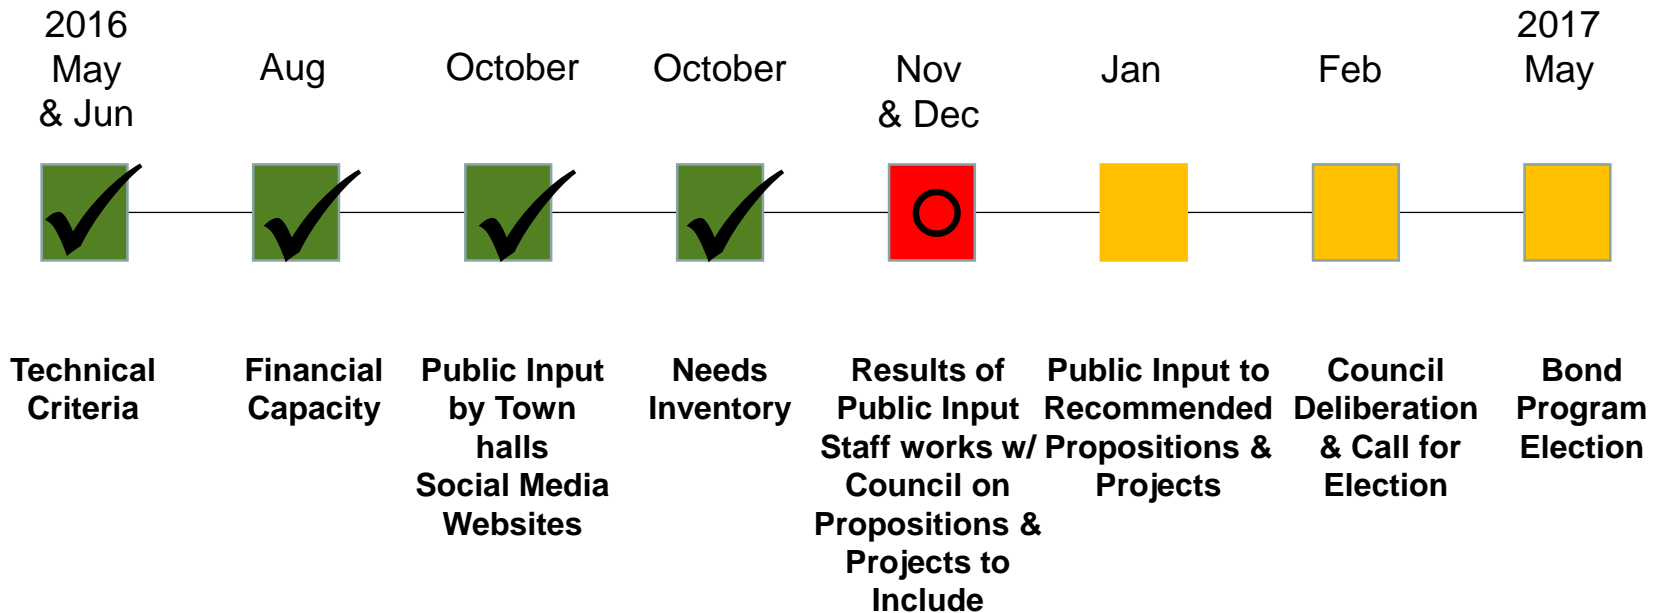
2016 May & Jun

Aug

October

October

Nov & Dec

Jan

Feb

2017 May

Technical Criteria

Financial Capacity

Public Input by Town halls
Social Media
Websites

Needs Inventory

Results of Public Input
Staff works w/ Council on Propositions & Projects to Include

Public Input to Recommended Propositions & Projects

Council Deliberation & Call for Election

Bond Program Election